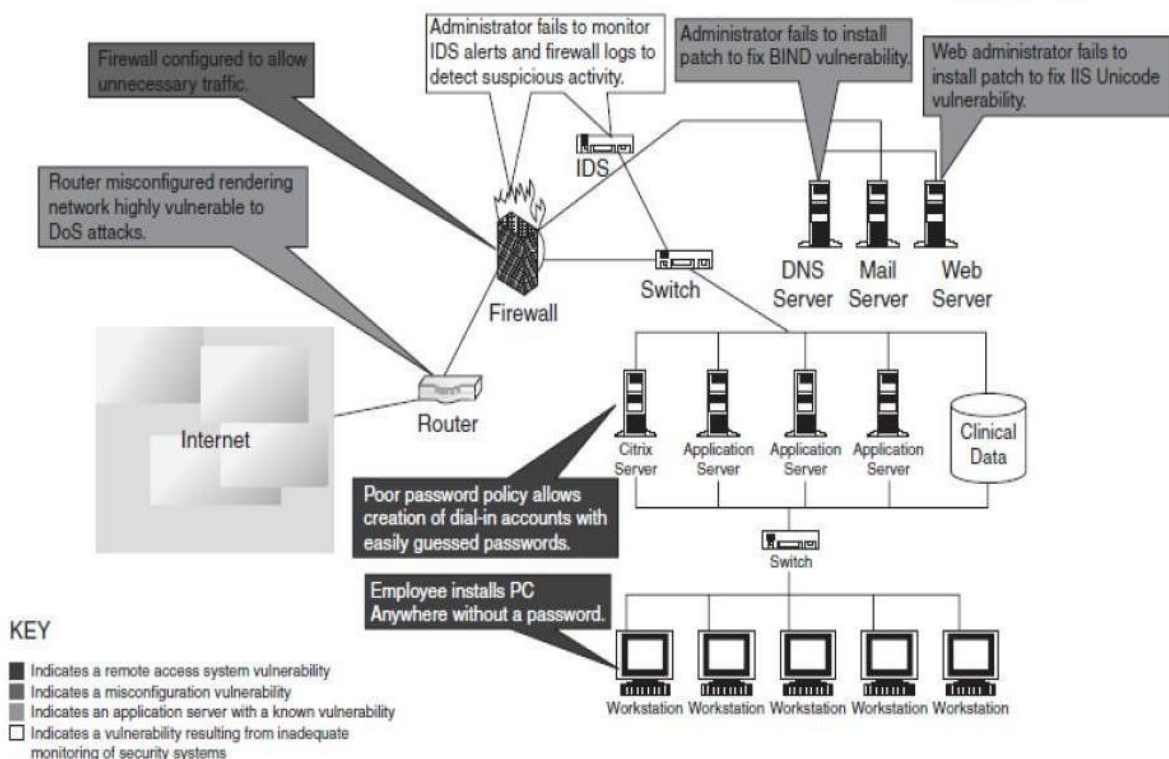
Firewall configured to allow unnecessary traffic.

Administrator fails to monitor IDS alerts and firewall logs to detect suspicious activity.

Administrator fails to install patch to fix BIND vulnerability.

Web administrator fails to install patch to fix IIS Unicode vulnerability.

Router misconfigured rendering network highly vulnerable to DoS attacks.

IDS

Firewall

Switch

DNS Server

Mail Server

Web Server

Internet

Router

Citrix Server

Application Server

Application Server

Application Server

Clinical Data

Poor password policy allows creation of dial-in accounts with easily guessed passwords.

Switch

Employee installs PC Anywhere without a password.

KEY

Indicates a remote access system vulnerability
Indicates a misconfiguration vulnerability
Indicates an application server with a known vulnerability
Indicates a vulnerability resulting from inadequate monitoring of security systems

Workstation Workstation Workstation Workstation Workstation